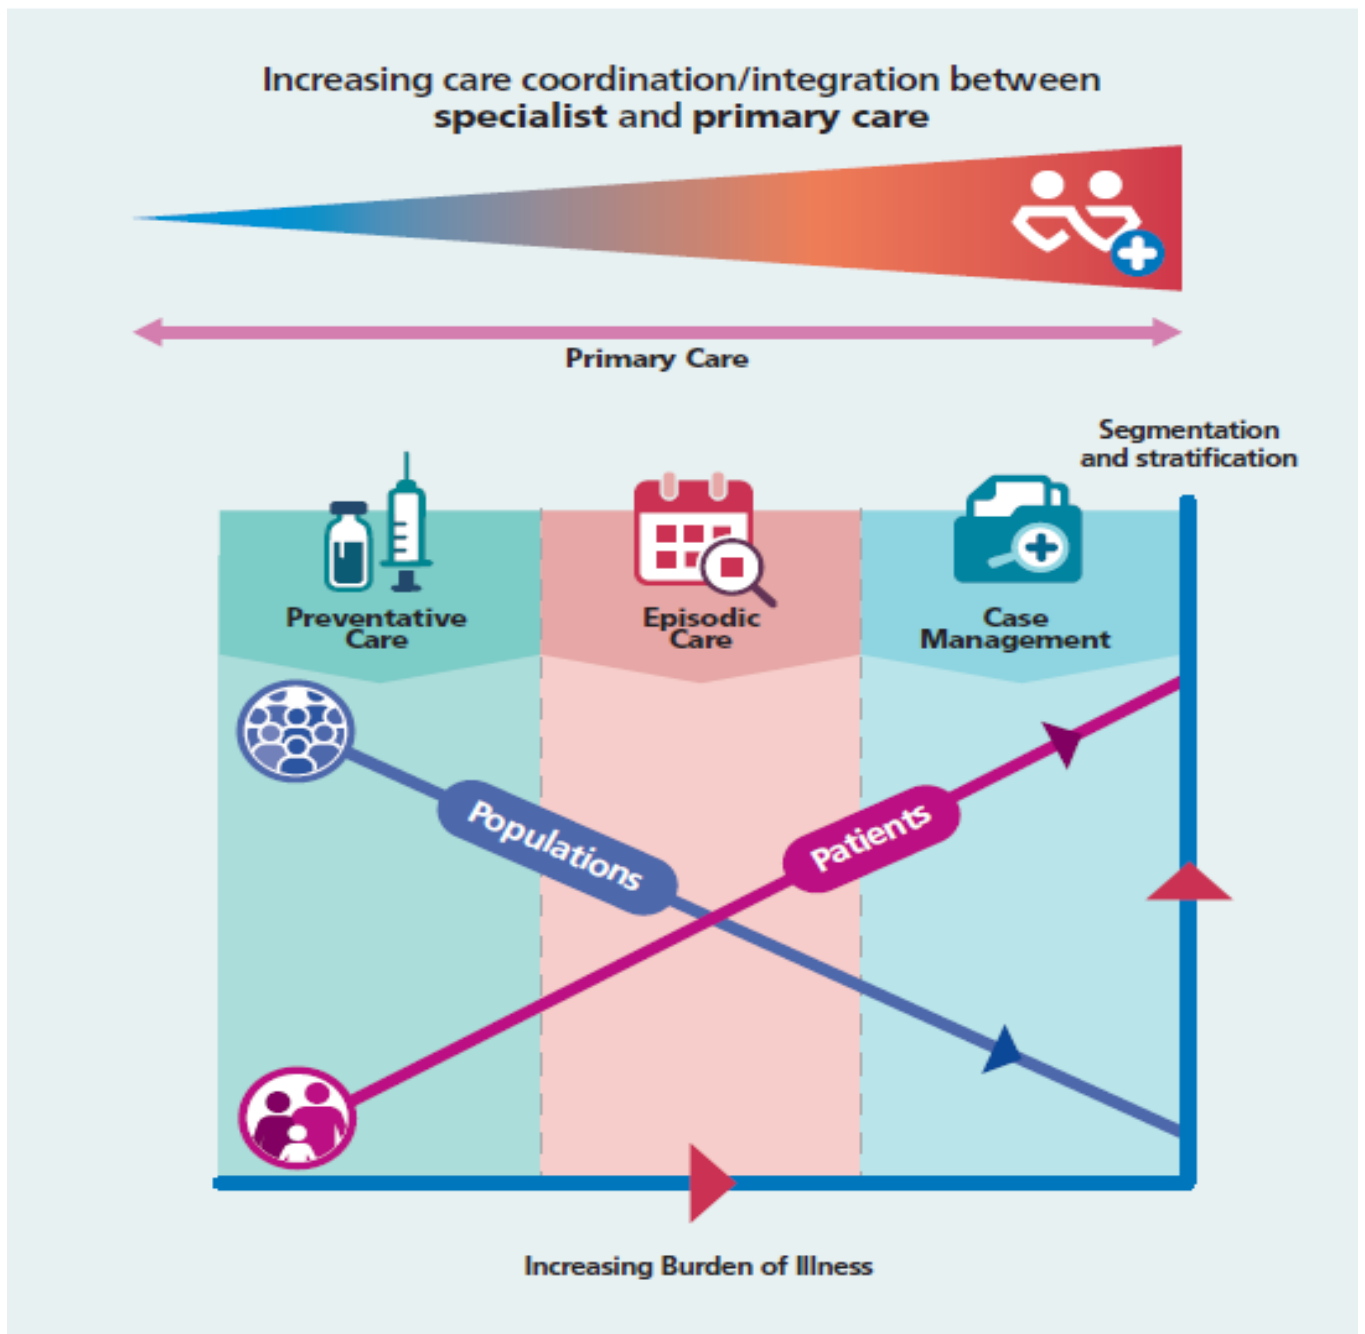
Increasing care coordination/integration between **specialist** and **primary care**

Primary Care

Segmentation and stratification

Preventative Care

Episodic Care

Case Management

Populations

Patients

Increasing Burden of Illness